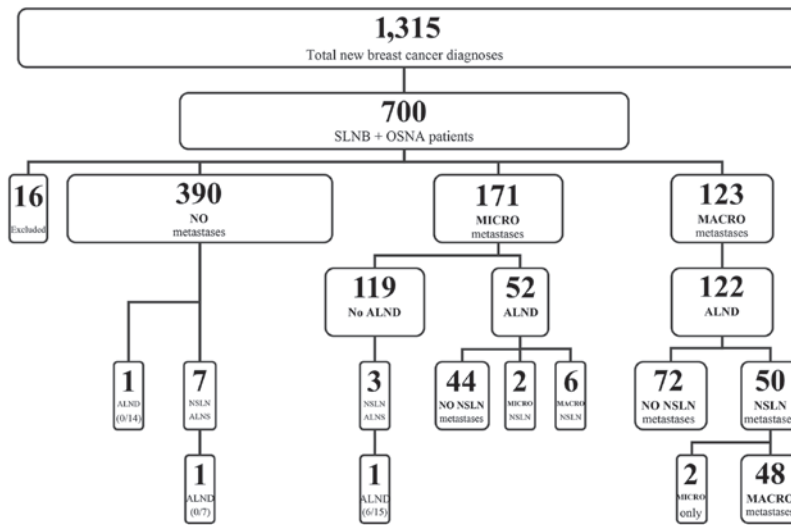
1,315
Total new breast cancer diagnoses

700
SLNB + OSNA patients

16
Excluded

390
NO
metastases

171
MICRO
metastases

123
MACRO
metastases

119
No ALND

52
ALND

122
ALND

1
ALND
(0/14)

7
NSLN
ALNS

3
NSLN
ALNS

44
NO NSLN
metastases

2
MICRO
NSLN

6
MACRO
NSLN

72
NO NSLN
metastases

50
NSLN
metastases

1
ALND
(0/7)

1
ALND
(6/15)

2
MICRO
only

48
MACRO
metastases